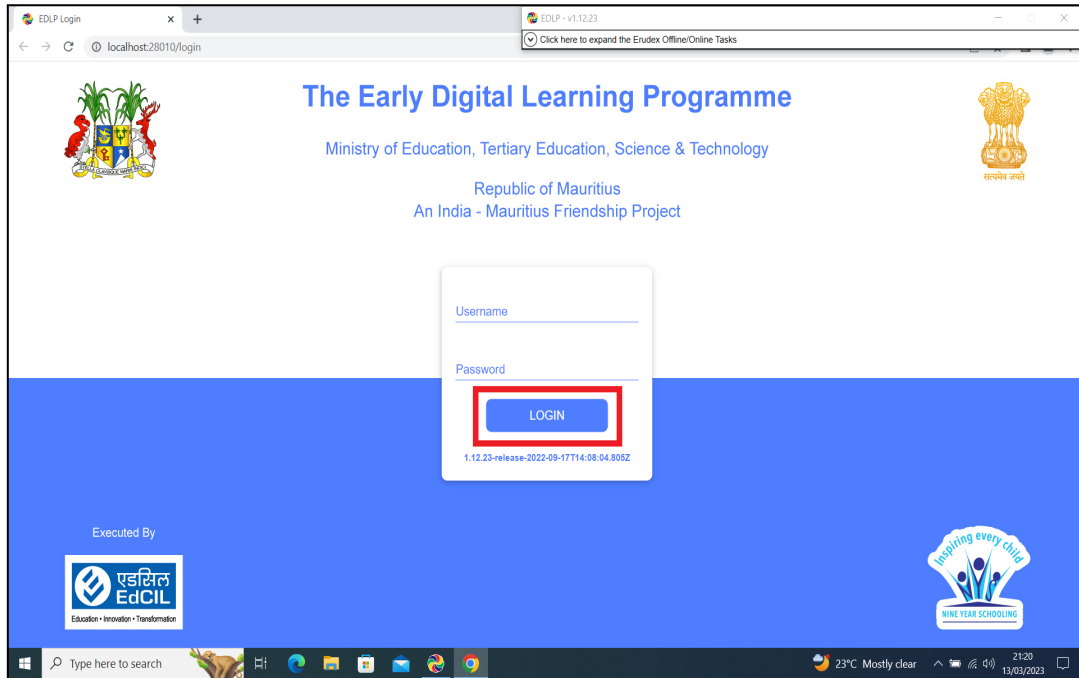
EDLP Login
localhost:28010/login
EDLP - v1.12.23
Click here to expand the Erudex Offline/Online Tasks

STELLA CLAVISQUE MARIS INDICI

The Early Digital Learning Programme

Ministry of Education, Tertiary Education, Science & Technology

Republic of Mauritius
An India - Mauritius Friendship Project

सत्यमेव जयते

Username

Password

LOGIN

1.12.23-release-2022-09-17T14:08:04.805Z

Executed By

एडसिल
EdCIL
Education • Innovation • Transformation

Inspiring every child
NINE YEAR SCHOOLING

Type here to search
23°C Mostly clear
21:20
13/03/2023